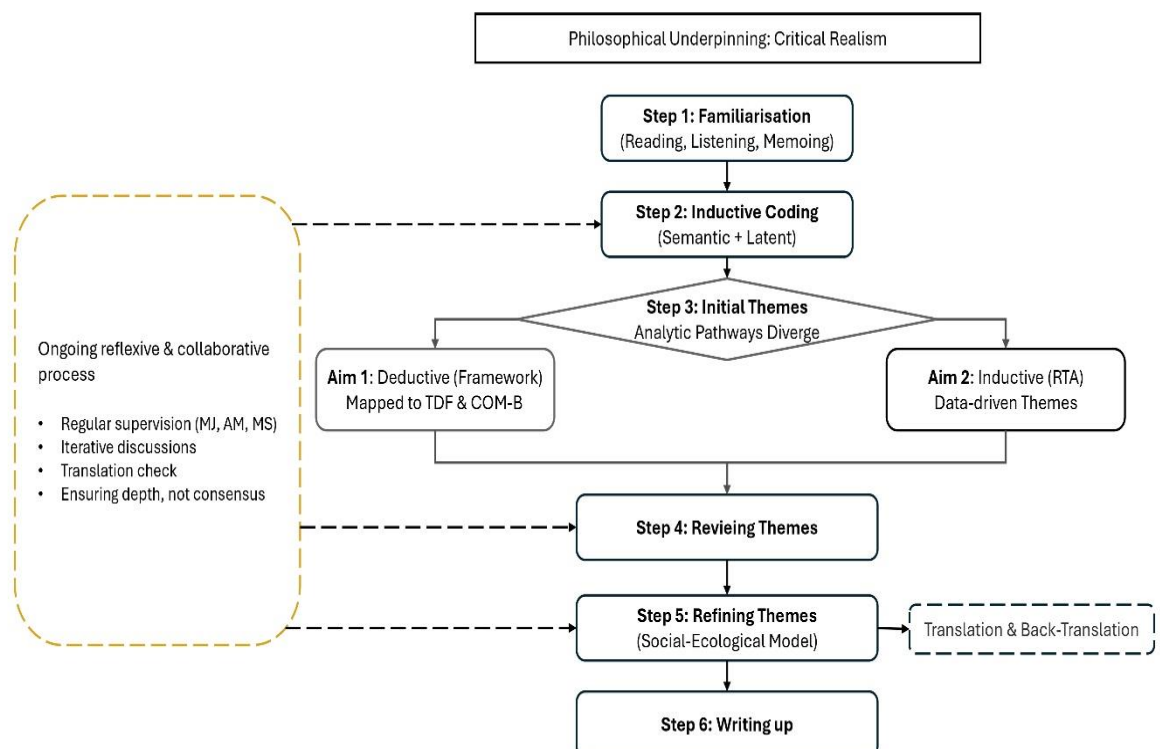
Philosophical Underpinning: Critical Realism

**Step 1: Familiarisation**
(Reading, Listening, Memoing)

**Step 2: Inductive Coding**
(Semantic + Latent)

**Step 3: Initial Themes**
Analytic Pathways Diverge

**Aim 1**: Deductive (Framework)
Mapped to TDF & COM-B

**Aim 2**: Inductive (RTA)
Data-driven Themes

Ongoing reflexive & collaborative process

- Regular supervision (MJ, AM, MS)
- Iterative discussions
- Translation check
- Ensuring depth, not consensus

**Step 4: Revieing Themes**

**Step 5: Refining Themes**
(Social-Ecological Model)

Translation & Back-Translation

**Step 6: Writing up**